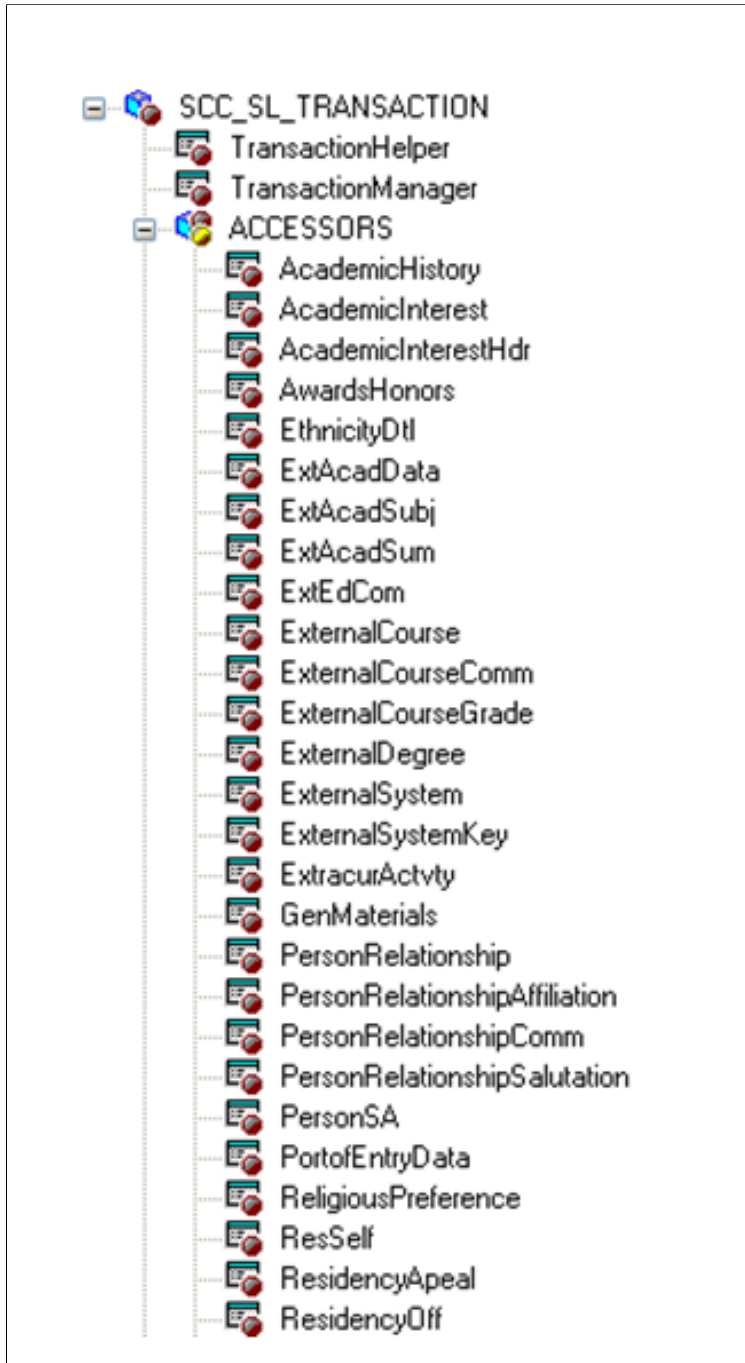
SCC_SL_TRANSACTION
TransactionHelper
TransactionManager
ACCESSORS
AcademicHistory
AcademicInterest
AcademicInterestHdr
AwardsHonors
EthnicityDtl
ExtAcadData
ExtAcadSubj
ExtAcadSum
ExtEdCom
ExternalCourse
ExternalCourseComm
ExternalCourseGrade
ExternalDegree
ExternalSystem
ExternalSystemKey
ExtracurActvty
GenMaterials
PersonRelationship
PersonRelationshipAffiliation
PersonRelationshipComm
PersonRelationshipSalutation
PersonSA
PortofEntryData
ReligiousPreference
ResSelf
ResidencyApeal
ResidencyOff